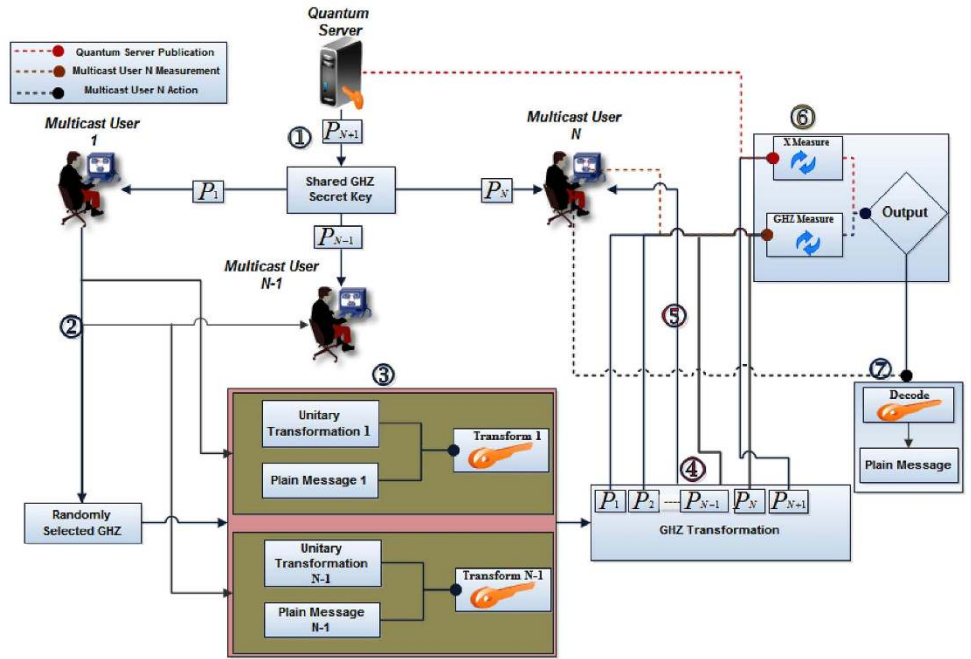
Quantum Server Publication
Multicast User N Measurement
Multicast User N Action

Quantum Server

① $P_{N+1}$

Multicast User 1

$P_1$

Shared GHZ Secret Key

$P_N$

Multicast User N

⑥

X Measure

GHZ Measure

Output

$P_{N-1}$

Multicast User N-1

②

⑤

③

⑦

Unitary Transformation 1

Transform 1

Plain Message 1

Decode

Plain Message

④

Randomly Selected GHZ

$P_1$ $P_2$ $P_{N-1}$ $P_N$ $P_{N+1}$

GHZ Transformation

Unitary Transformation N-1

Transform N-1

Plain Message N-1